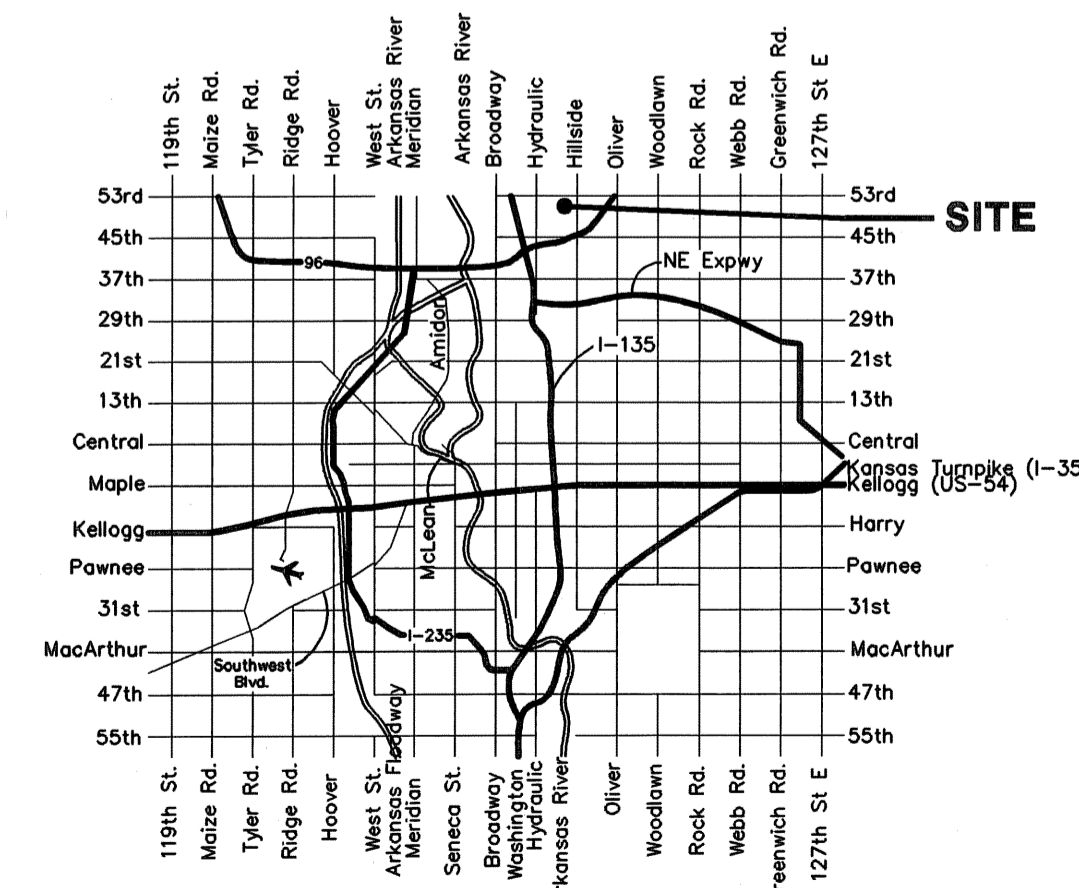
119th St.
Maize Rd.
Tyler Rd.
Ridge Rd.
Hoover
West St.
Arkansas River
Meridian
Arkansas River
Broadway
Hydraulic
Hillside
Oliver
Woodlawn
Rock Rd.
Webb Rd.
Greenwich Rd.
127th St E

53rd
45th
37th
29th
21st
13th
Central
Maple
Kellogg
Pawnee
31st
MacArthur
47th
55th

53rd
SITE
45th
37th
29th
21st
13th
Central
Kansas Turnpike (I-35
Kellogg (US-54)
Harry
Pawnee
31st
MacArthur
47th
55th

96
NE Expwy
I-135
Amidon
McLean
I-235
Southwest Blvd.

119th St.
Maize Rd.
Tyler Rd.
Ridge Rd.
Hoover
West St.
Arkansas Floodway
Meridian
Seneca St.
Broadway
Washington
Hydraulic
rkansas River
Oliver
Woodlawn
Rock Rd.
Webb Rd.
reenwich Rd.
127th St E